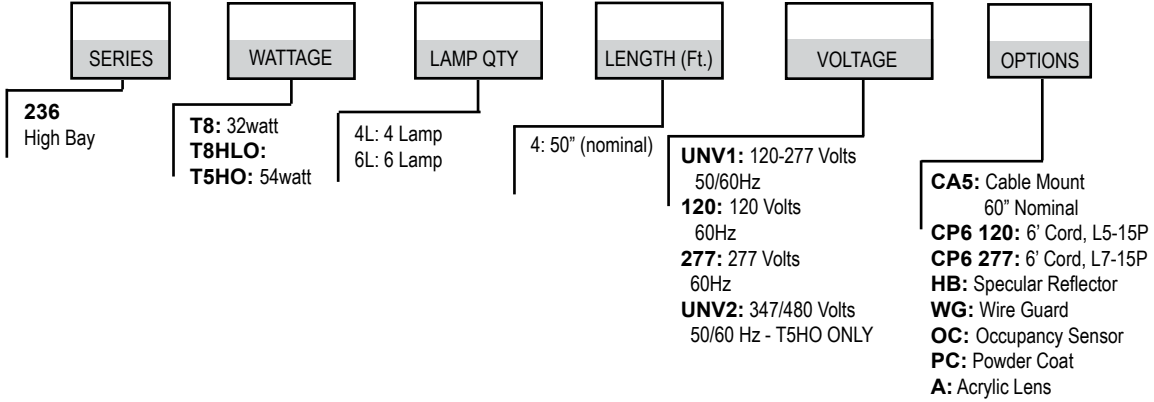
SERIES

236
High Bay

WATTAGE

T8: 32watt
T8HLO:
T5HO: 54watt

LAMP QTY

4L: 4 Lamp
6L: 6 Lamp

LENGTH (Ft.)

4: 50" (nominal)

VOLTAGE

UNV1: 120-277 Volts 50/60Hz
120: 120 Volts 60Hz
277: 277 Volts 60Hz
UNV2: 347/480 Volts 50/60 Hz - T5HO ONLY

OPTIONS

CA5: Cable Mount 60" Nominal
CP6 120: 6' Cord, L5-15P
CP6 277: 6' Cord, L7-15P
HB: Specular Reflector
WG: Wire Guard
OC: Occupancy Sensor
PC: Powder Coat
A: Acrylic Lens